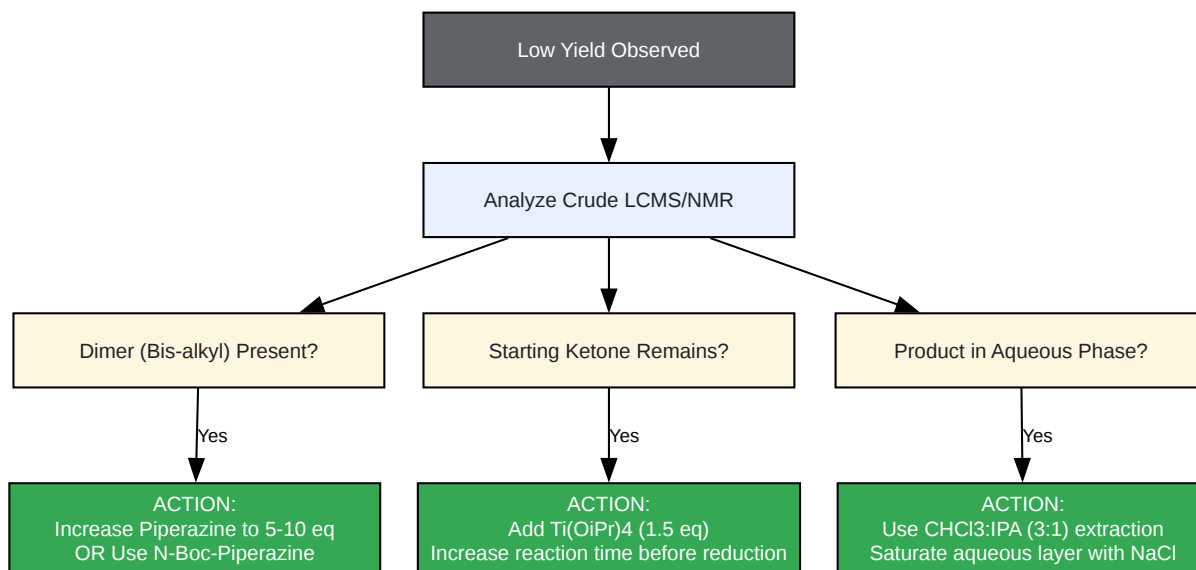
Low Yield Observed

Analyze Crude LCMS/NMR

Dimer (Bis-alkyl) Present?

Starting Ketone Remains?

Product in Aqueous Phase?

Yes

Yes

Yes

ACTION:
Increase Piperazine to 5-10 eq
OR Use N-Boc-Piperazine

ACTION:
Add Ti(OiPr)4 (1.5 eq)
Increase reaction time before reduction

ACTION:
Use CHCl3:IPA (3:1) extraction
Saturate aqueous layer with NaCl